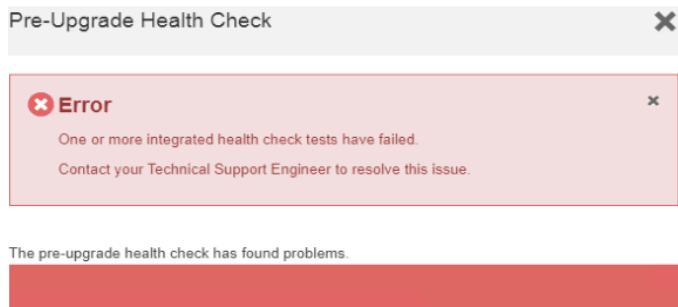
Pre-Upgrade Health Check

Error

One or more integrated health check tests have failed.

Contact your Technical Support Engineer to resolve this issue.

The pre-upgrade health check has found problems.